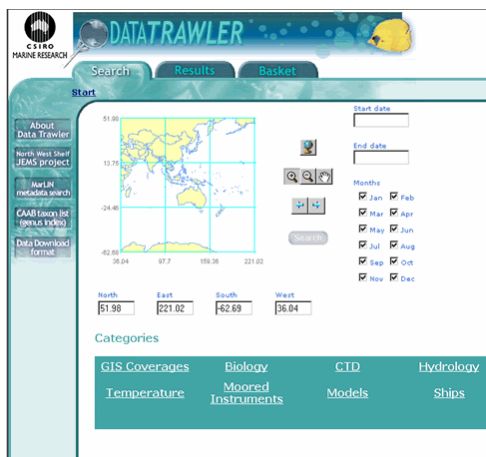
CSIRO
MARINE RESEARCH

DATATRAWLER

Search
Results
Basket

Start

About Data Trawler

North West Shelf JEMS project

MarLIN metadata search

CAAB taxon list (genus index)

Data Download format

51.98
13.75
-24.46
-62.68
36.04
97.7
159.36
221.02

Search

Start date

End date

Months

Jan
Feb
Mar
Apr
May
Jun
Jul
Aug
Sep
Oct
Nov
Dec

North
51.98
East
221.02
South
-62.69
West
36.04

Categories

GIS Coverages
Biology
CTD
Hydrology
Temperature
Moored Instruments
Models
Ships